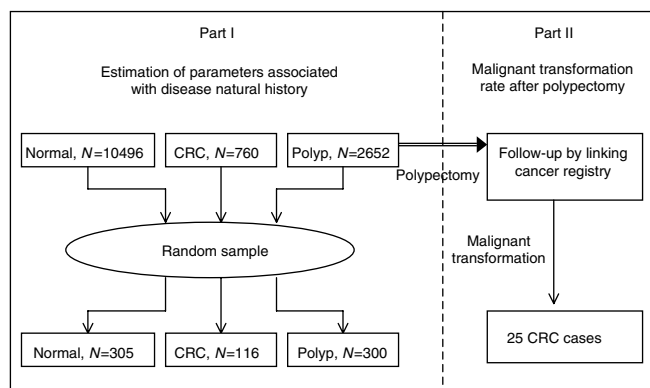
Part I

Estimation of parameters associated with disease natural history

Part II

Malignant transformation rate after polypectomy

Normal, $N$=10496

CRC, $N$=760

Polyp, $N$=2652

Polypectomy

Follow-up by linking cancer registry

Random sample

Malignant transformation

Normal, $N$=305

CRC, $N$=116

Polyp, $N$=300

25 CRC cases